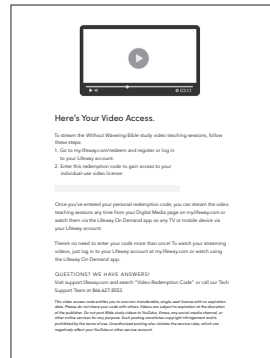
Here's Your Video Access.

To stream the Without Wavering Bible study video teaching sessions, follow these steps:
1. Go to my.lifeway.com/redeem and register or log in to your Lifeway account.
2. Enter this redemption code to gain access to your individual-use video license:

Once you've entered your personal redemption code, you can stream the video teaching sessions any time from your Digital Media page on my.lifeway.com or watch them via the Lifeway On Demand app on any TV or mobile device via your Lifeway account.

There's no need to enter your code more than once! To watch your streaming videos, just log in to your Lifeway account at my.lifeway.com or watch using the Lifeway On Demand app.

QUESTIONS? WE HAVE ANSWERS!
Visit support.lifeway.com and search "Video Redemption Code" or call our Tech Support Team at 866.627.8553.

This video access code entitles you to one non-transferable, single-seat license with an expiration date. Please do not share your code with others. Videos are subject to expiration at the discretion of the publisher. Do not post Bible study videos to YouTube, Vimeo, any social media channel, or other online services for any purpose. Such posting constitutes copyright infringement and is prohibited by the terms of use. Unauthorized posting also violates the service rules, which can negatively affect your YouTube or other service account.